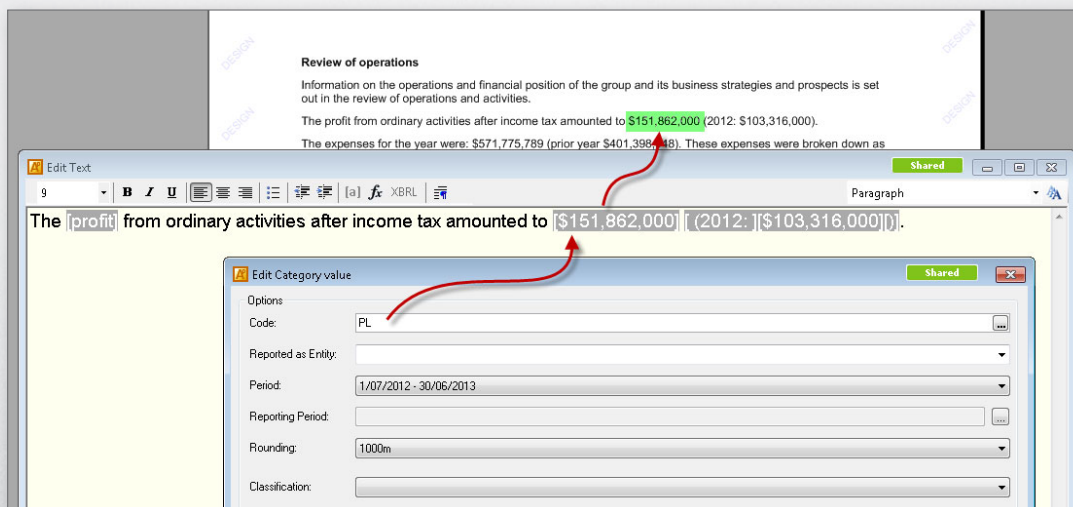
DESIGN

Review of operations

Information on the operations and financial position of the group and its business strategies and prospects is set out in the review of operations and activities.

The profit from ordinary activities after income tax amounted to $151,862,000 (2012: $103,316,000).

The expenses for the year were: $571,775,789 (prior year $401,398,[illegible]48). These expenses were broken down as

Edit Text
Shared
9
B I U
[a] fx XBRL
Paragraph

The [profit] from ordinary activities after income tax amounted to [$151,862,000] [ (2012: ][$103,316,000][)].

Edit Category value
Shared
Options
Code: PL
Reported as Entity:
Period: 1/07/2012 - 30/06/2013
Reporting Period:
Rounding: 1000m
Classification: